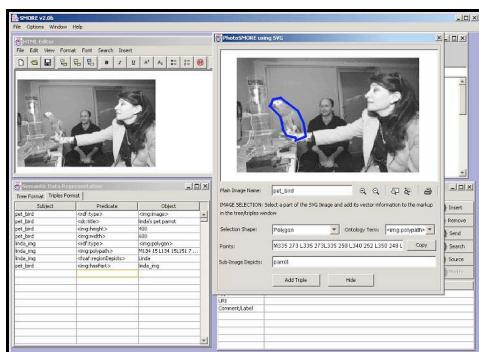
SMORE v2.0b
File Options Window Help

HTML Editor
File Edit View Format Font Search Insert

PhotoSMORE using SVG

Main Image Name: pet_bird

IMAGE SELECTION: Select a part of the SVG Image and add its vector information to the markup in the tree/triples window

Selection Shape: Polygon
Ontology Term: <img:polypath>
Points: M335 273 L335 273L335 258 L340 252 L350 248 L
Copy
Sub-Image Depicts: parrot

Add Triple
Hide

Semantic Data Representation
Tree Format Triples Format

| Subject | Predicate | Object |
|---|---|---|
| pet_bird | <rdf:type> | <img:image> |
| pet_bird | <dc:title> | linda's pet parrot |
| pet_bird | <img:height> | 400 |
| pet_bird | <img:width> | 600 |
| linda_img | <rdf:type> | <img:polygon> |
| linda_img | <img:polypath> | M134 15 L134 15L151 7... |
| linda_img | <foaf:regionDepicts> | Linda |
| pet_bird | <img:hasPart> | linda_img |

URI
Comment/Label

Insert
Remove
Send
Search
Source